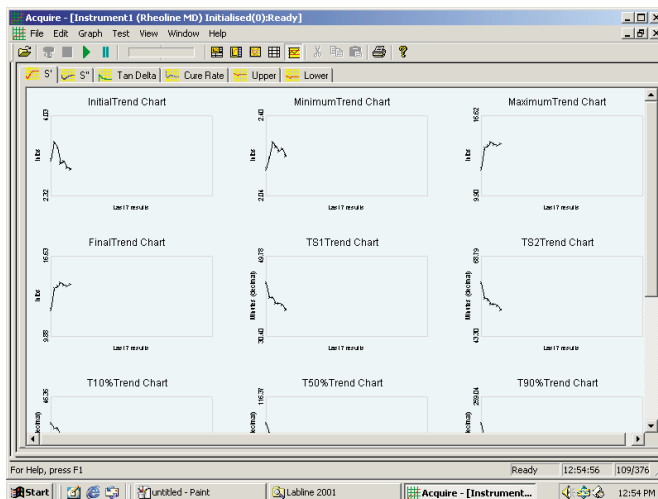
Acquire - [Instrument1 (Rheoline MD) Initialised(0):Ready]

File Edit Graph Test View Window Help

S' S" Tan Delta Cure Rate Upper Lower

InitialTrend Chart

4.03

lb.in

2.32

Last 17 results

MinimumTrend Chart

2.40

lb.in

2.04

Last 17 results

MaximumTrend Chart

15.62

lb.in

9.90

Last 17 results

FinalTrend Chart

15.63

lb.in

9.88

Last 17 results

TS1Trend Chart

49.78

Minutes (decimal)

30.40

Last 17 results

TS2Trend Chart

68.19

Minutes (decimal)

43.30

Last 17 results

T10%Trend Chart

46.26

(decimal)

T50%Trend Chart

116.37

(decimal)

T90%Trend Chart

259.04

(decimal)

For Help, press F1

Ready 12:54:56 109/376

Start untitled - Paint Labline 2001 Acquire - [Instrument... 12:54 PM